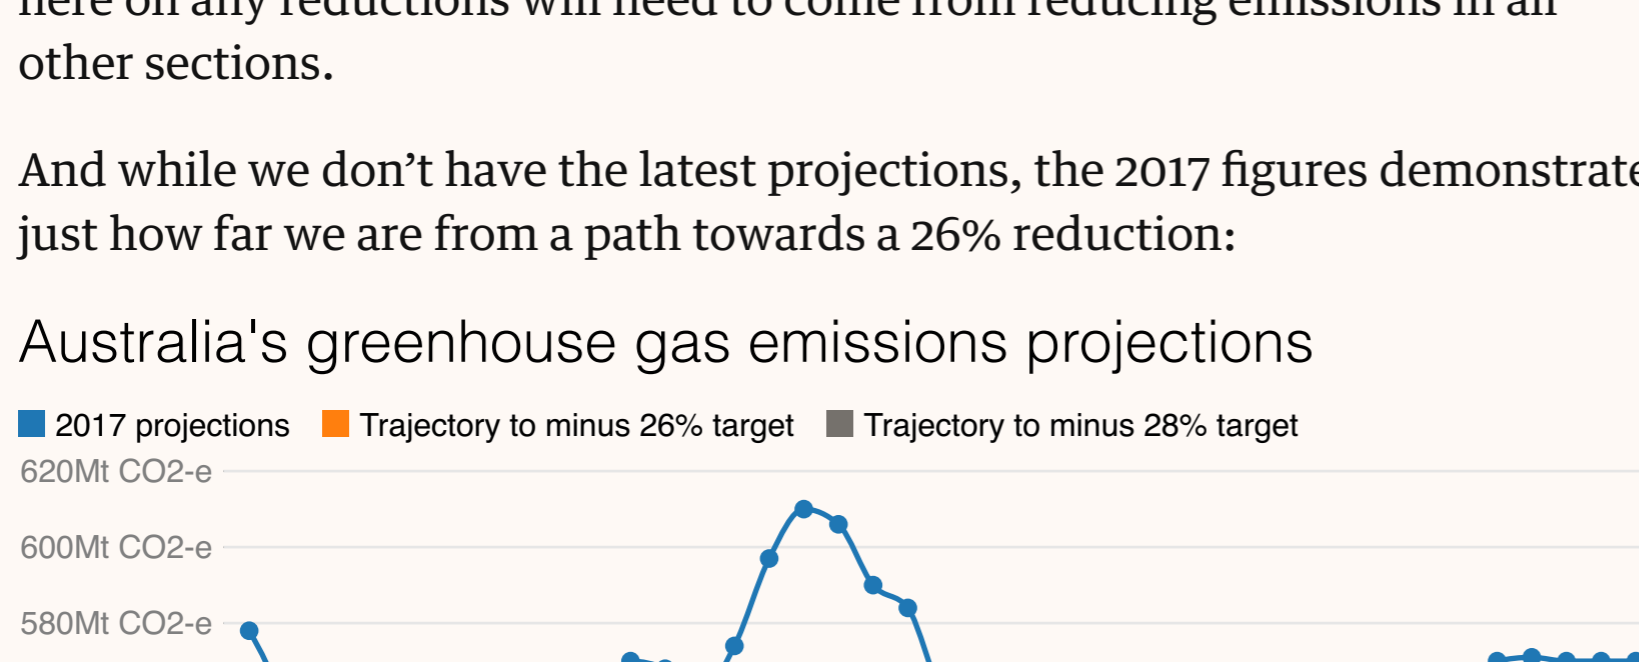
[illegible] other sections.

And while we don’t have the latest projections, the 2017 figures demonstrat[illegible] just how far we are from a path towards a 26% reduction:

Australia's greenhouse gas emissions projections

2017 projections Trajectory to minus 26% target Trajectory to minus 28% target

620Mt CO2-e

600Mt CO2-e

580Mt CO2-e